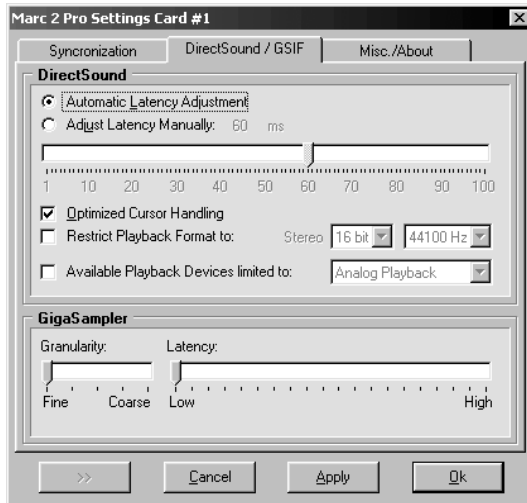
Marc 2 Pro Settings Card #1

Syncronization | DirectSound / GSIF | Misc./About

DirectSound

Automatic Latency Adjustment

Adjust Latency Manually: 60 ms

1 10 20 30 40 50 60 70 80 90 100

Optimized Cursor Handling

Restrict Playback Format to: Stereo 16 bit 44100 Hz

Available Playback Devices limited to: Analog Playback

GigaSampler

Granularity:

Latency:

Fine Coarse Low High

>> Cancel Apply Ok